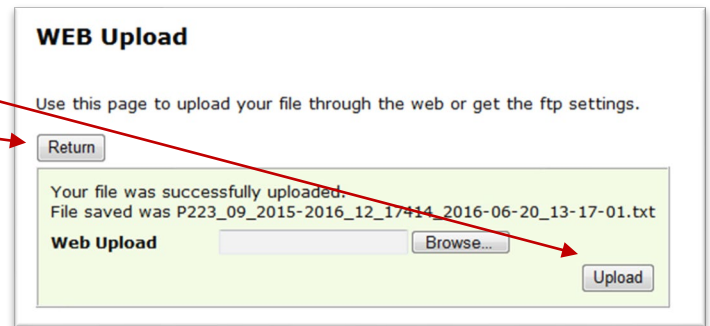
WEB Upload

Use this page to upload your file through the web or get the ftp settings.

Return

Your file was successfully uploaded.
File saved was P223_09_2015-2016_12_17414_2016-06-20_13-17-01.txt

Web Upload Browse...

Upload